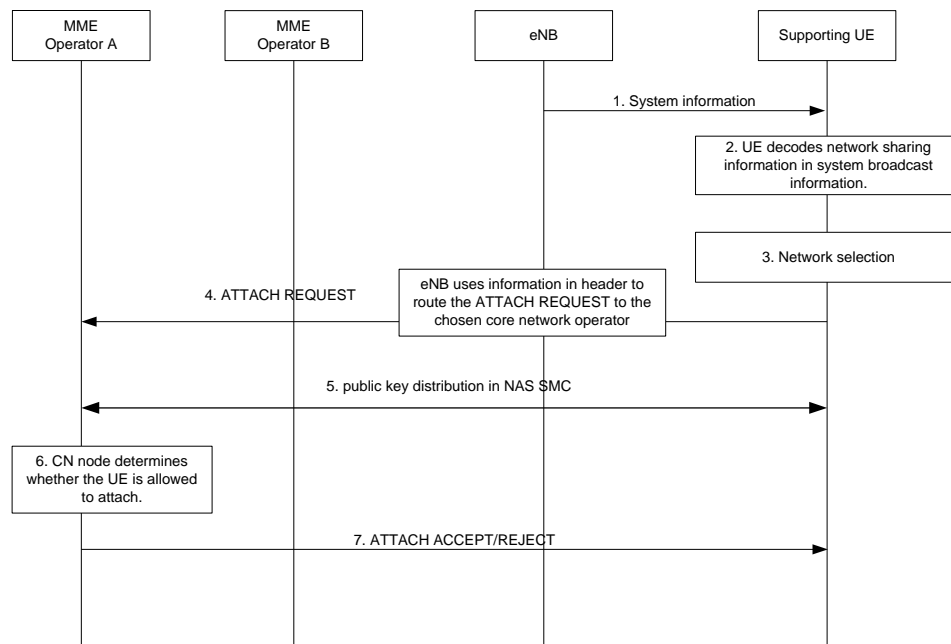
MME
Operator A

MME
Operator B

eNB

Supporting UE

1. System information

2. UE decodes network sharing information in system broadcast information.

3. Network selection

4. ATTACH REQUEST

eNB uses information in header to route the ATTACH REQUEST to the chosen core network operator

5. public key distribution in NAS SMC

6. CN node determines whether the UE is allowed to attach.

7. ATTACH ACCEPT/REJECT